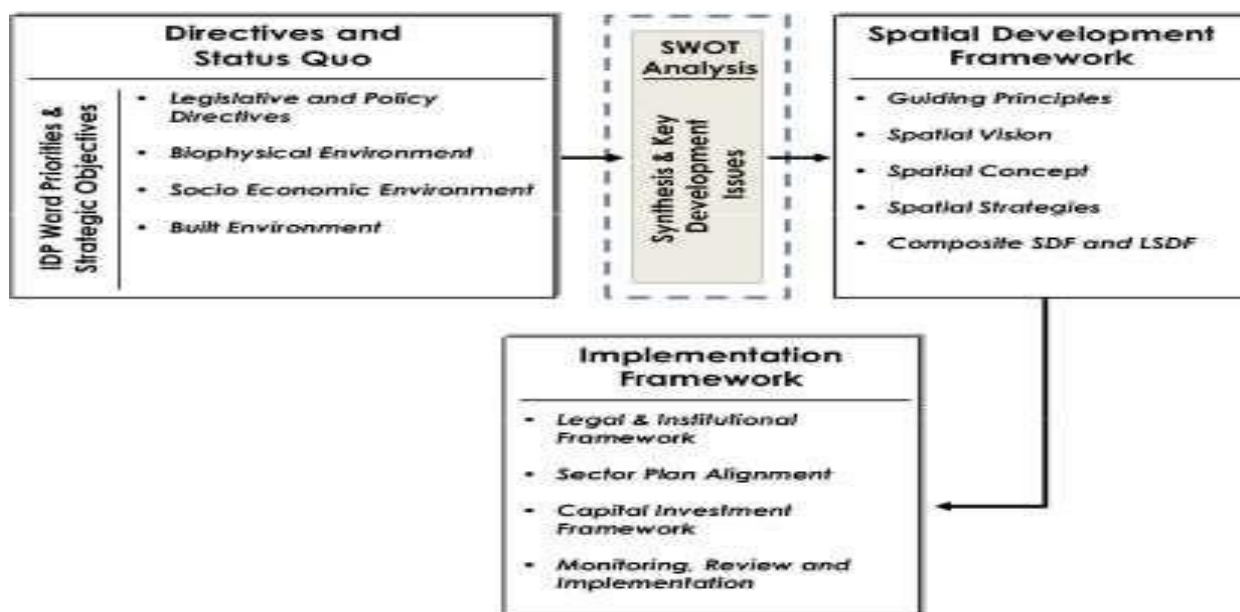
Directives and Status Quo

IDP Ward Priorities & Strategic Objectives

- Legislative and Policy Directives
- Biophysical Environment
- Socio Economic Environment
- Built Environment

SWOT Analysis

Synthesis & Key Development Issues

Spatial Development Framework

- Guiding Principles
- Spatial Vision
- Spatial Concept
- Spatial Strategies
- Composite SDF and LSDF

Implementation Framework

- Legal & Institutional Framework
- Sector Plan Alignment
- Capital Investment Framework
- Monitoring, Review and Implementation